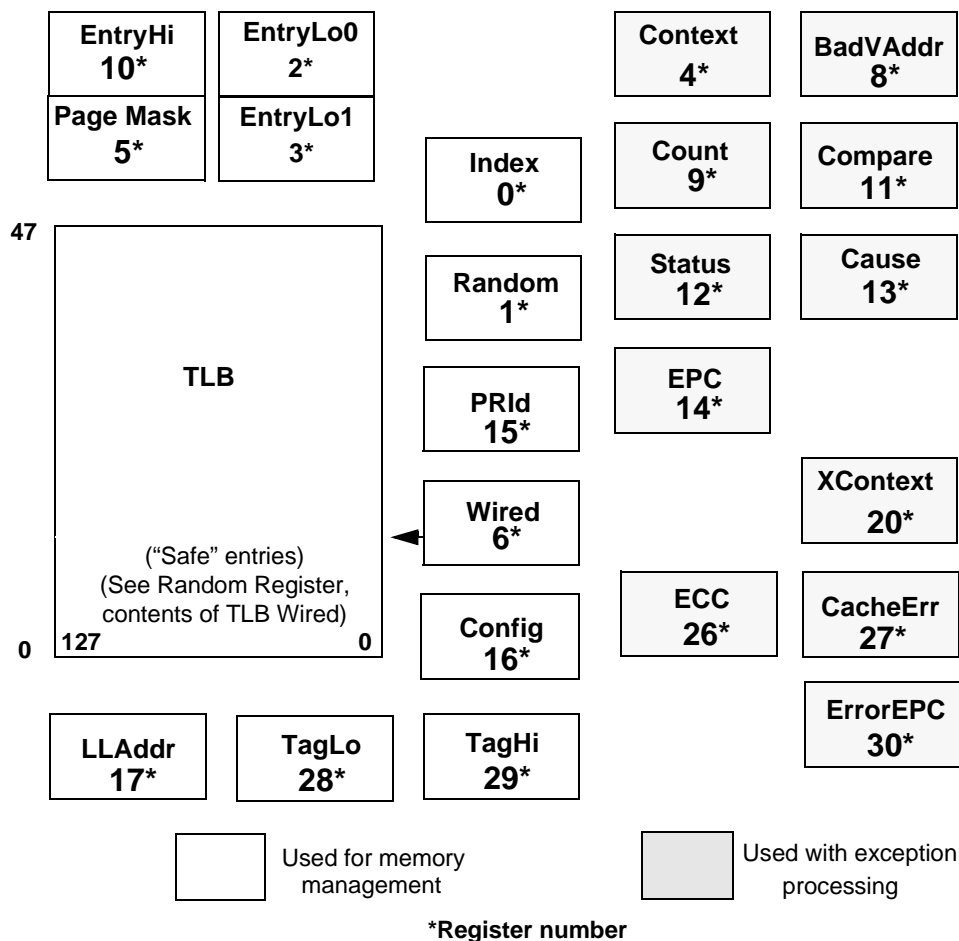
EntryHi
10*

EntryLo0
2*

Page Mask
5*

EntryLo1
3*

Context
4*

BadVAddr
8*

Index
0*

Count
9*

Compare
11*

47

TLB

Random
1*

Status
12*

Cause
13*

PRId
15*

EPC
14*

XContext
20*

Wired
6*

("Safe" entries)
(See Random Register, contents of TLB Wired)

0 127 0

Config
16*

ECC
26*

CacheErr
27*

ErrorEPC
30*

LLAddr
17*

TagLo
28*

TagHi
29*

Used for memory management

Used with exception processing

*Register number